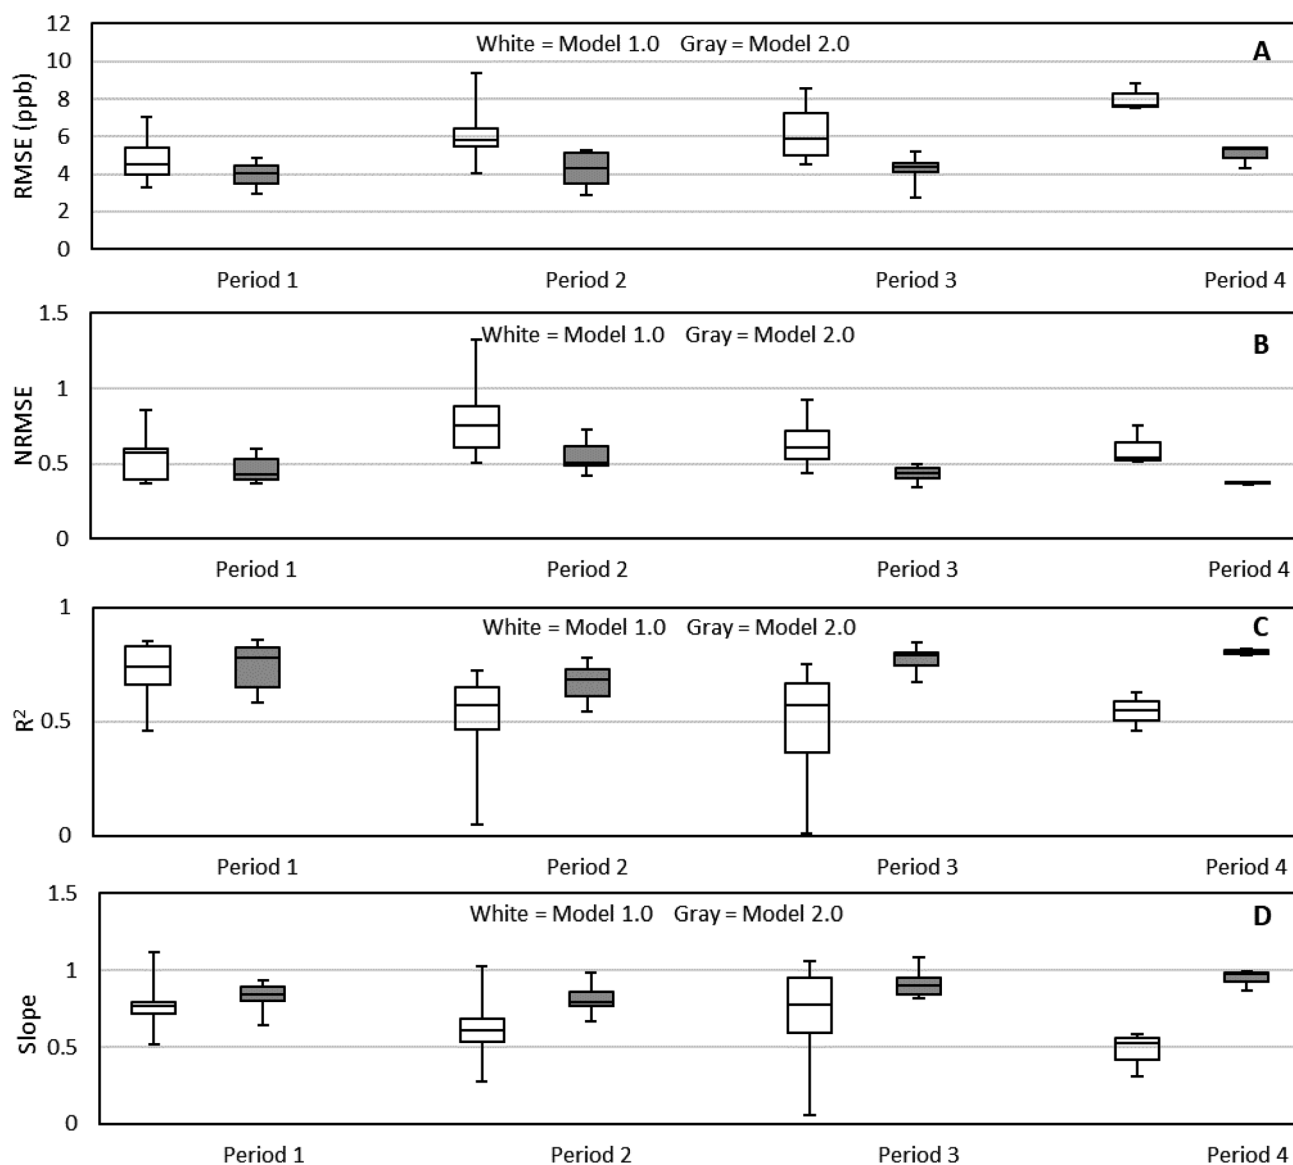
12
10
8
6
4
2
0
RMSE (ppb)
White = Model 1.0 Gray = Model 2.0
A
Period 1
Period 2
Period 3
Period 4

1.5
1
0.5
0
NRMSE
White = Model 1.0 Gray = Model 2.0
B
Period 1
Period 2
Period 3
Period 4

1
0.5
0
$R^2$
White = Model 1.0 Gray = Model 2.0
C
Period 1
Period 2
Period 3
Period 4

1.5
1
0.5
0
Slope
White = Model 1.0 Gray = Model 2.0
D
Period 1
Period 2
Period 3
Period 4